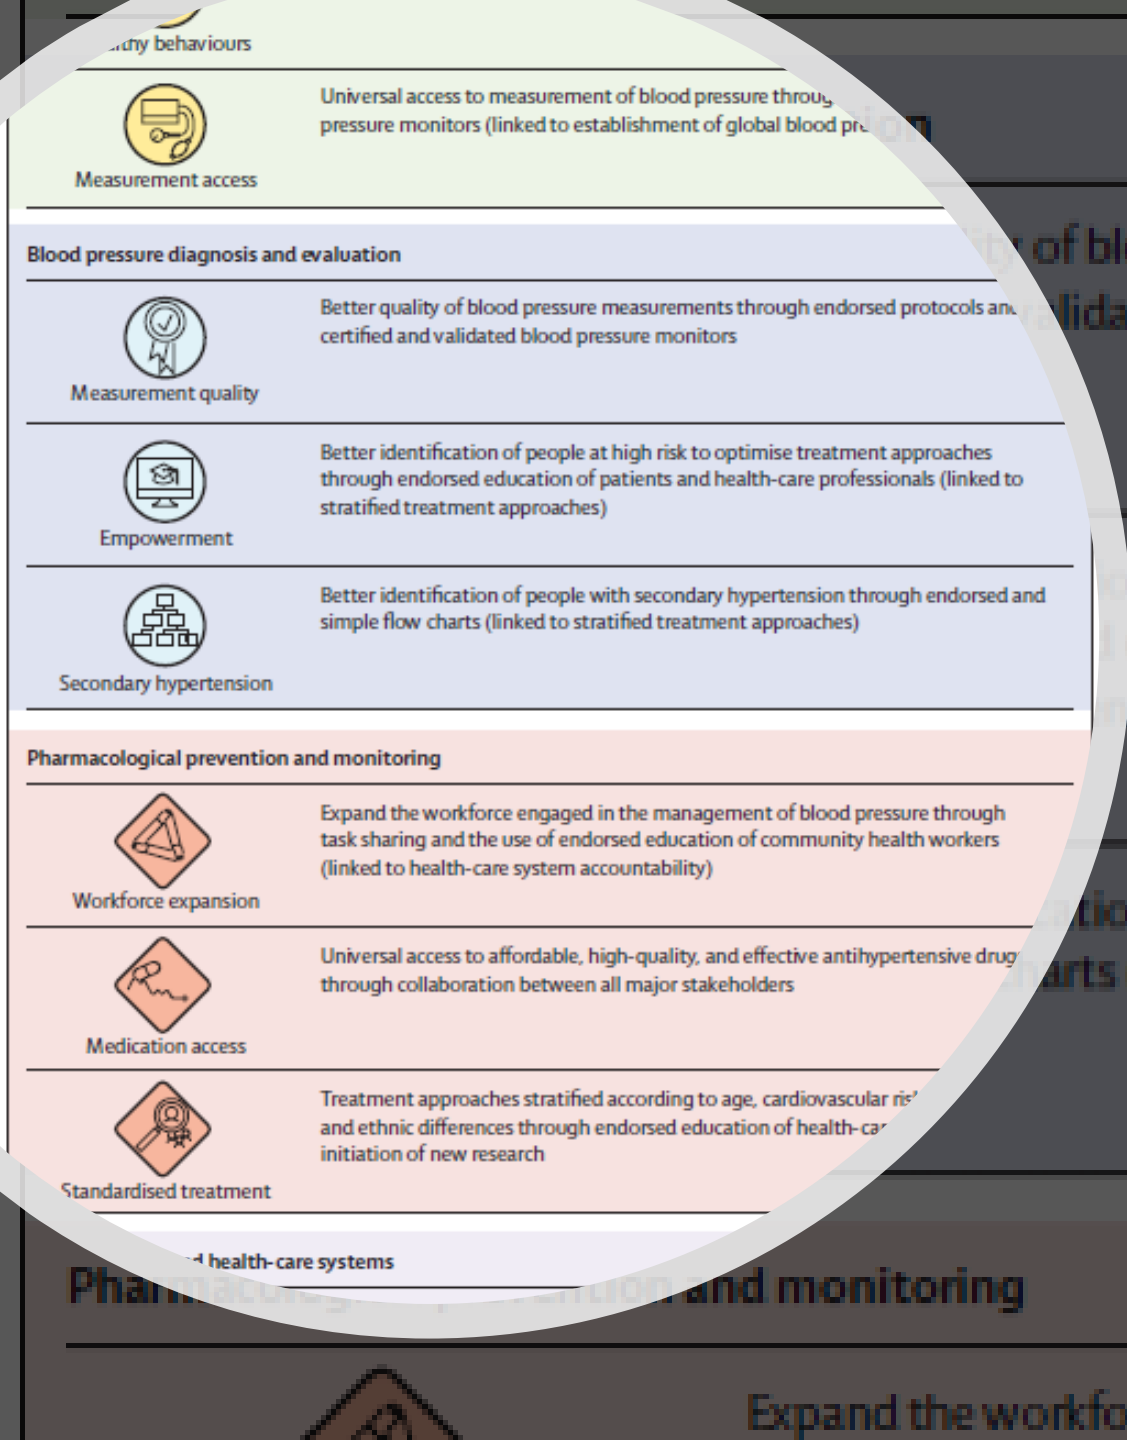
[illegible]thy behaviours

Measurement access

Universal access to measurement of blood pressure throu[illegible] pressure monitors (linked to establishment of global blood pr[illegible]

Blood pressure diagnosis and evaluation

Measurement quality

Better quality of blood pressure measurements through endorsed protocols an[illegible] certified and validated blood pressure monitors

Empowerment

Better identification of people at high risk to optimise treatment approaches through endorsed education of patients and health-care professionals (linked to stratified treatment approaches)

Secondary hypertension

Better identification of people with secondary hypertension through endorsed and simple flow charts (linked to stratified treatment approaches)

Pharmacological prevention and monitoring

Workforce expansion

Expand the workforce engaged in the management of blood pressure through task sharing and the use of endorsed education of community health workers (linked to health-care system accountability)

Medication access

Universal access to affordable, high-quality, and effective antihypertensive drug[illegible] through collaboration between all major stakeholders

Standardised treatment

Treatment approaches stratified according to age, cardiovascular ris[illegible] and ethnic differences through endorsed education of health-ca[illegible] initiation of new research

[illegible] health-care systems

Pharmacological prevention and monitoring

Expand the workfo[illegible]